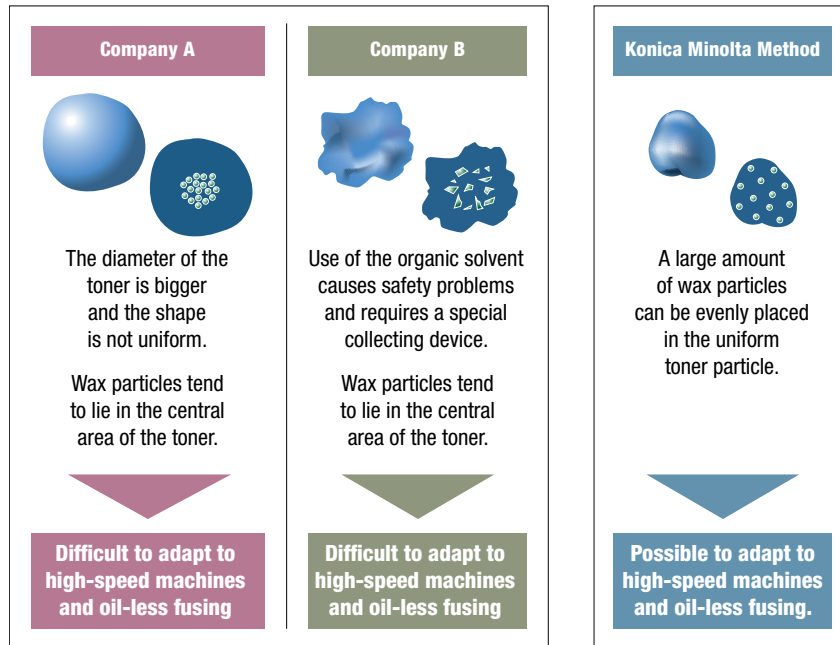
Company A

The diameter of the toner is bigger and the shape is not uniform.

Wax particles tend to lie in the central area of the toner.

Difficult to adapt to high-speed machines and oil-less fusing

Company B

Use of the organic solvent causes safety problems and requires a special collecting device.

Wax particles tend to lie in the central area of the toner.

Difficult to adapt to high-speed machines and oil-less fusing

Konica Minolta Method

A large amount of wax particles can be evenly placed in the uniform toner particle.

Possible to adapt to high-speed machines and oil-less fusing.